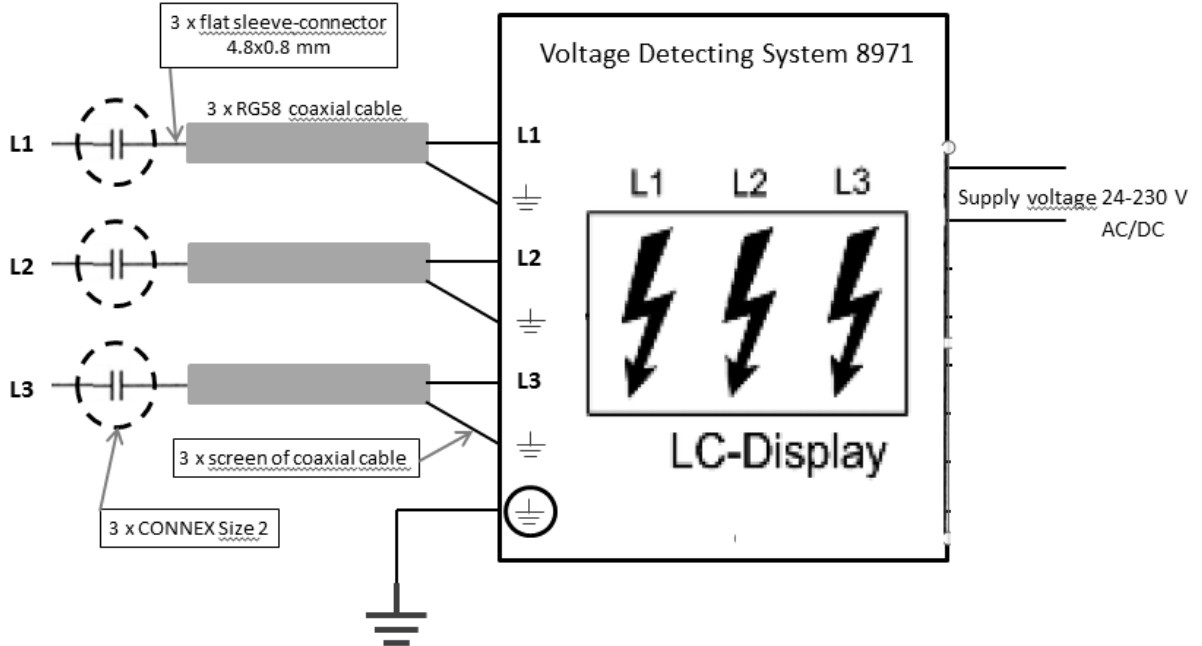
3 x flat sleeve-connector 4.8x0.8 mm

Voltage Detecting System 8971

3 x RG58 coaxial cable

L1

L1

L1 L2 L3

Supply voltage 24-230 V AC/DC

L2

L2

L3

L3

3 x screen of coaxial cable

LC-Display

3 x CONNEX Size 2